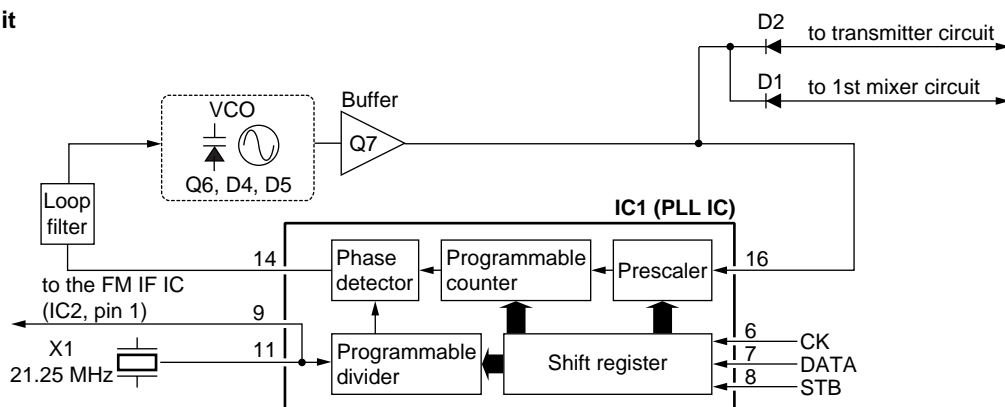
it

D2
to transmitter circuit
D1
to 1st mixer circuit

VCO
Q6, D4, D5

Buffer
Q7

Loop filter

IC1 (PLL IC)

14
Phase detector
Programmable counter
Prescaler
16

to the FM IF IC (IC2, pin 1)
9

X1
21.25 MHz
11
Programmable divider
Shift register
6
CK
7
DATA
8
STB